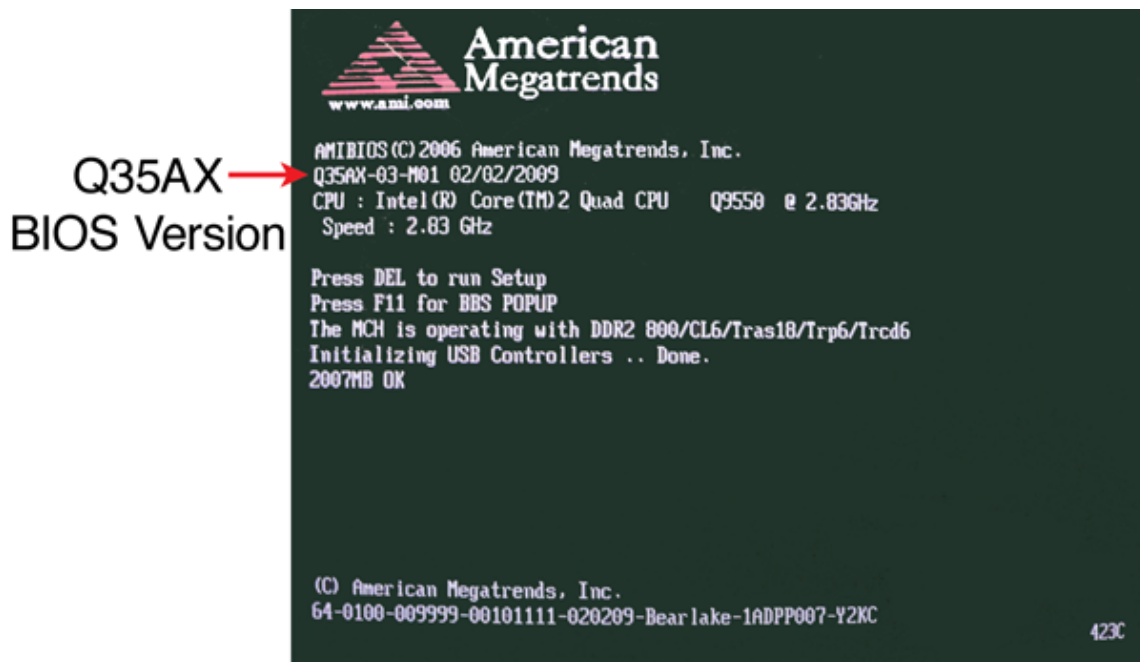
Q35AX
BIOS Version

www.ami.com
American Megatrends

AMIBIOS(C)2006 American Megatrends, Inc.
Q35AX-03-M01 02/02/2009
CPU : Intel(R) Core(TM)2 Quad CPU Q9550 @ 2.83GHz
Speed : 2.83 GHz

Press DEL to run Setup
Press F11 for BBS POPUP
The MCH is operating with DDR2 800/CL6/Tras18/Trp6/Trcd6
Initializing USB Controllers .. Done.
2007MB OK

(C) American Megatrends, Inc.
64-0100-009999-00101111-020209-Bearlake-1ADPP007-Y2KC

423C